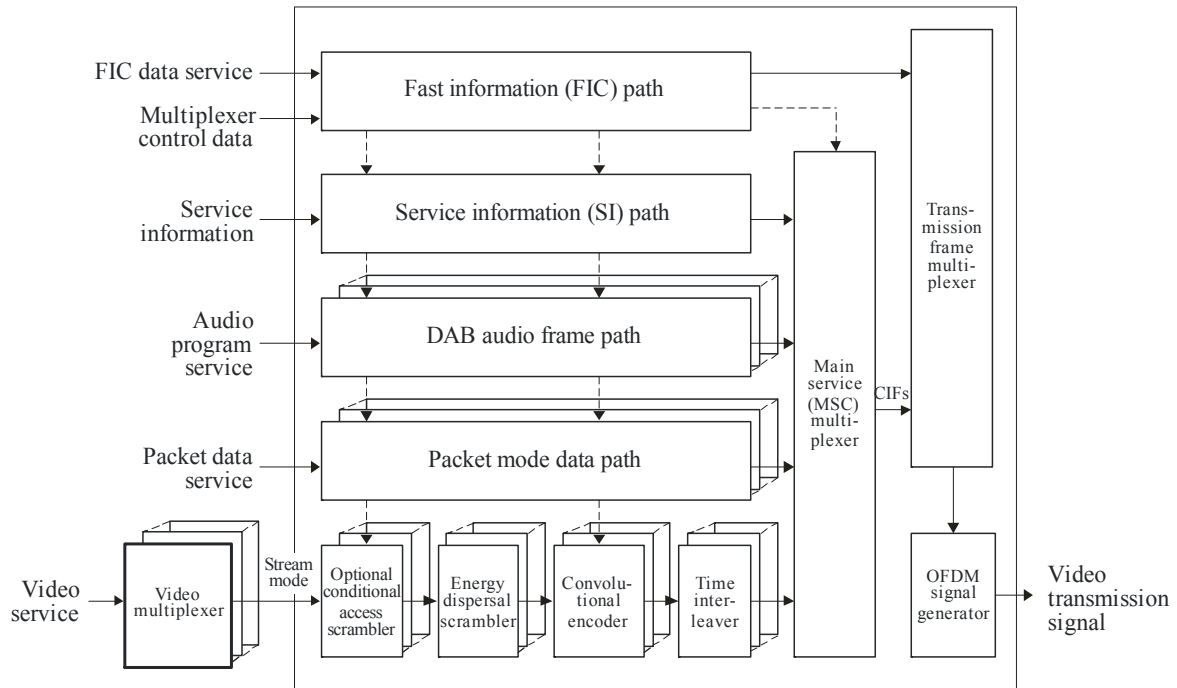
FIC data service

Multiplexer control data

Fast information (FIC) path

Service information

Service information (SI) path

Audio program service

DAB audio frame path

Packet data service

Packet mode data path

Video service

Video multiplexer

Stream mode

Optional conditional access scrambler

Energy dispersal scrambler

Convolutional encoder

Time interleaver

Main service (MSC) multiplexer

CIFs

Transmission frame multiplexer

OFDM signal generator

Video transmission signal